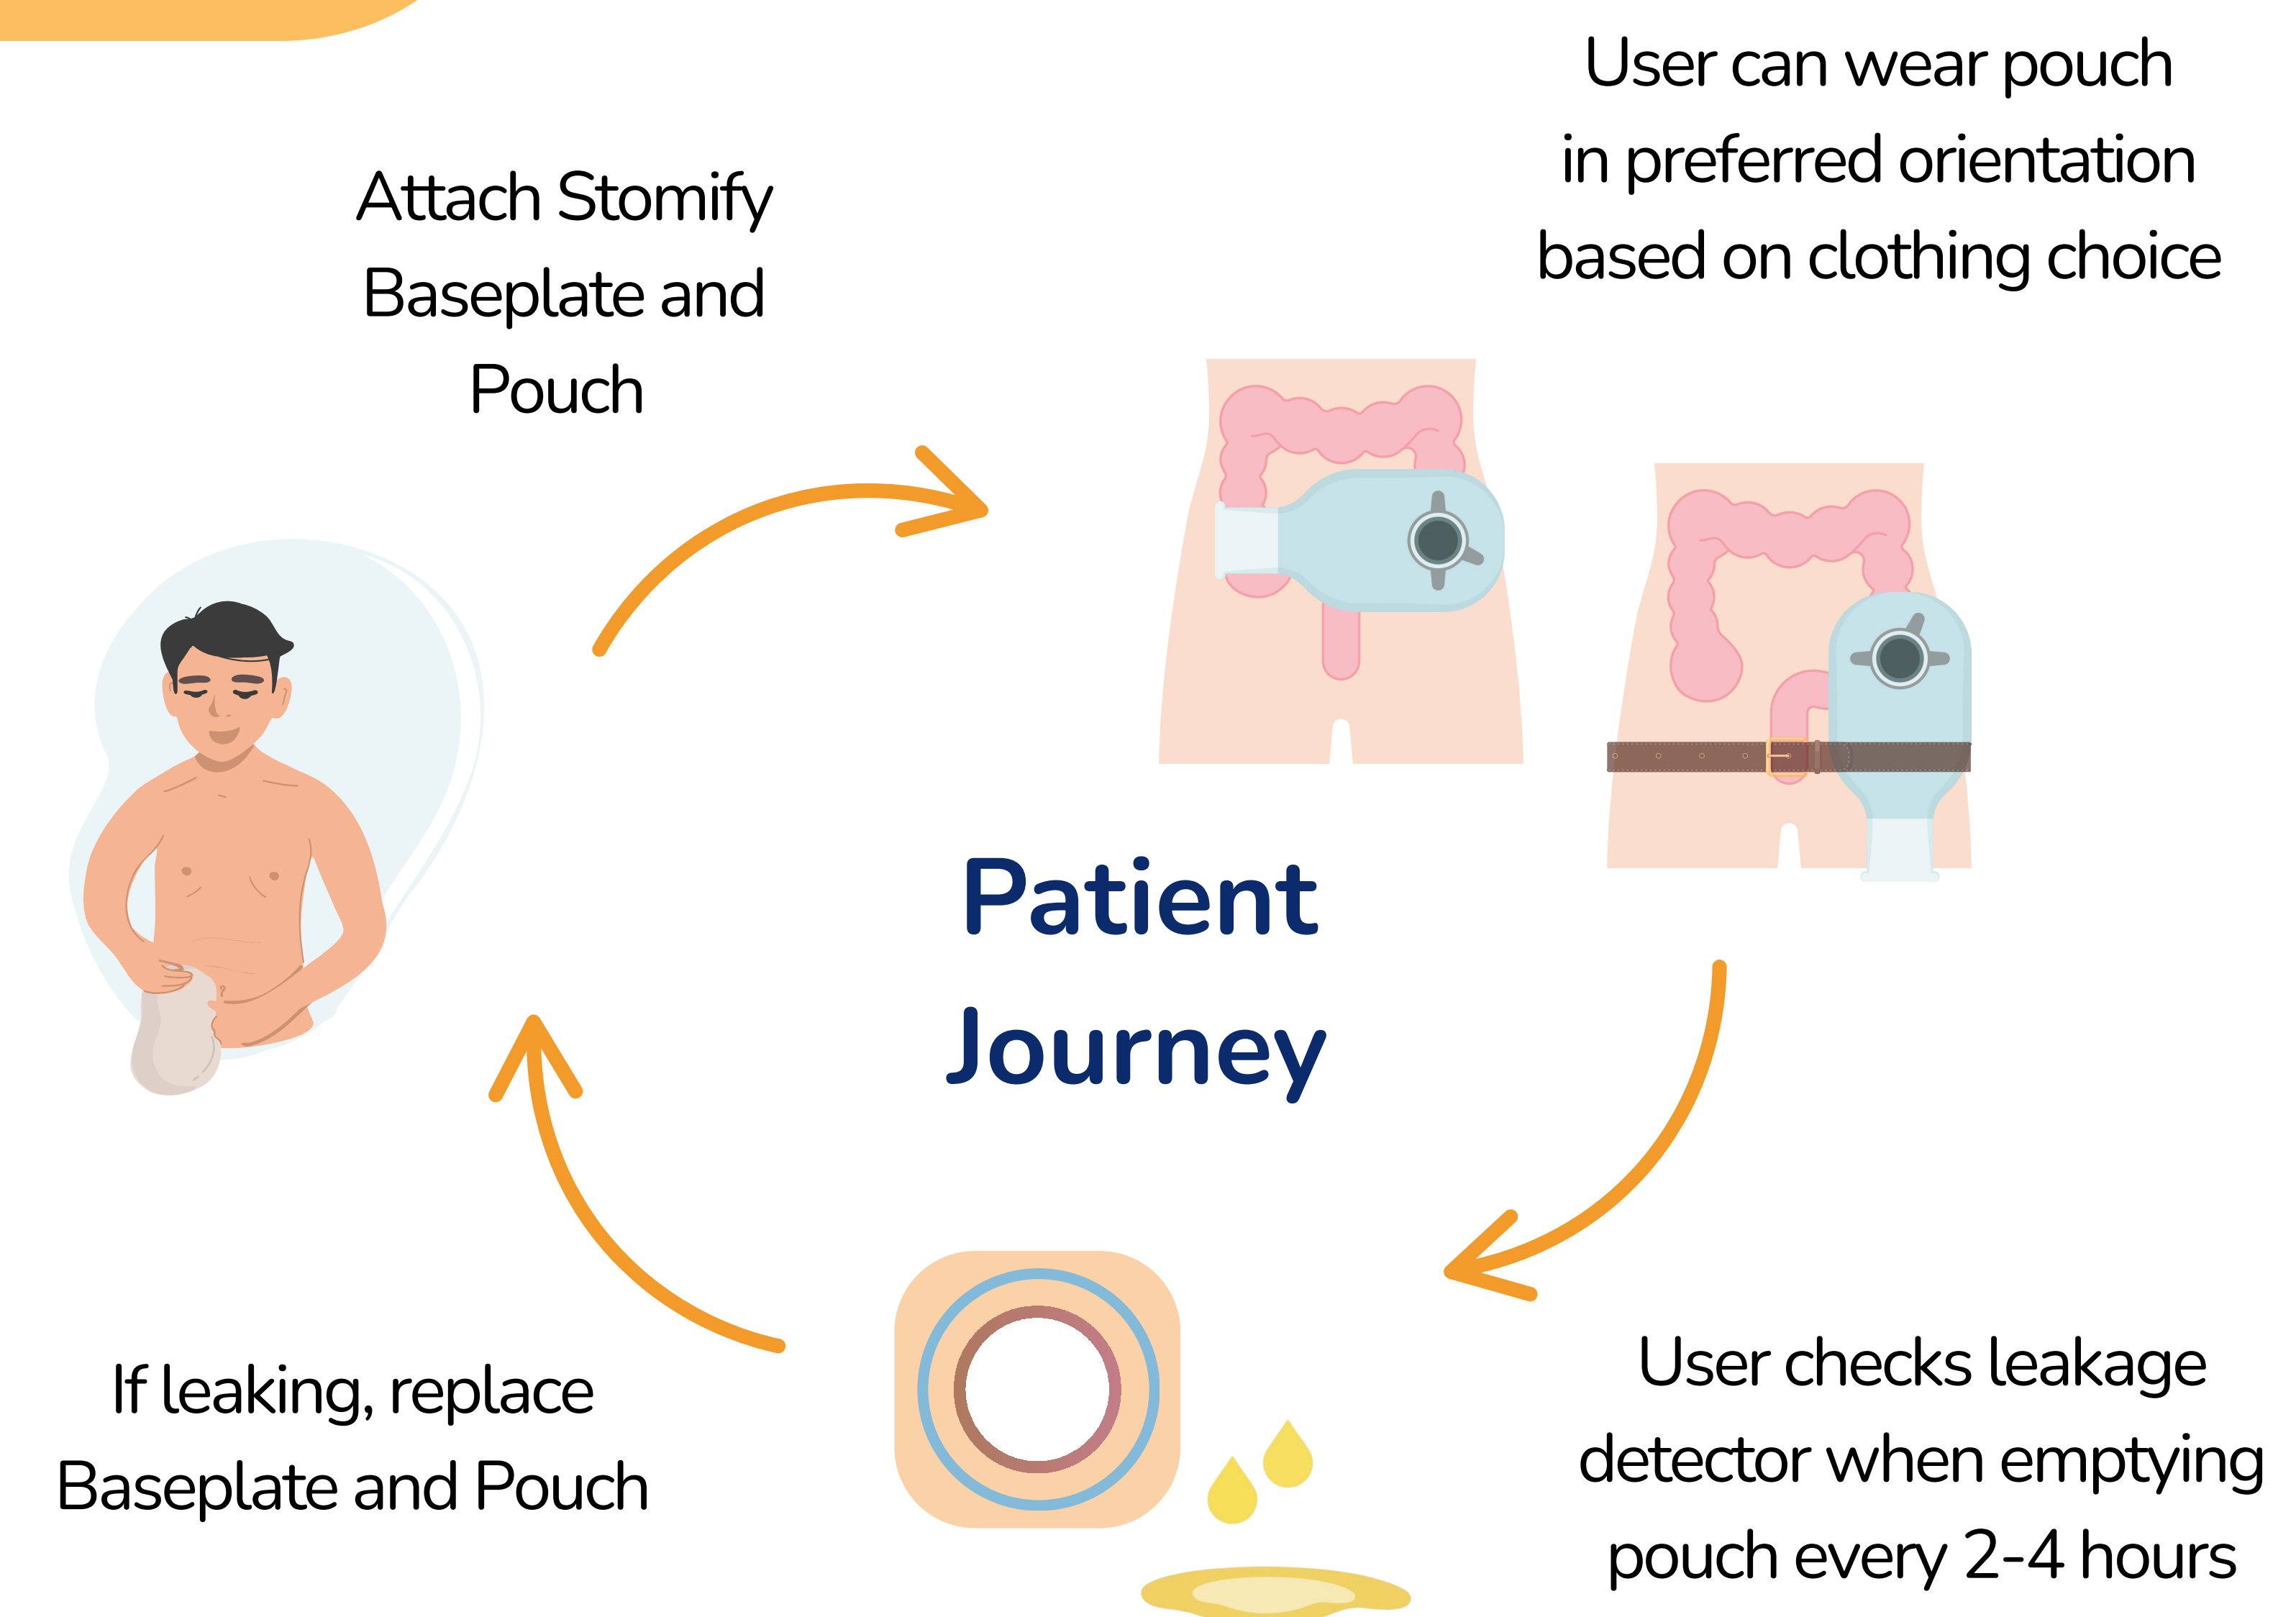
Attach Stomify Baseplate and Pouch

User can wear pouch in preferred orientation based on clothing choice

Patient Journey

If leaking, replace Baseplate and Pouch

User checks leakage detector when emptying pouch every 2-4 hours